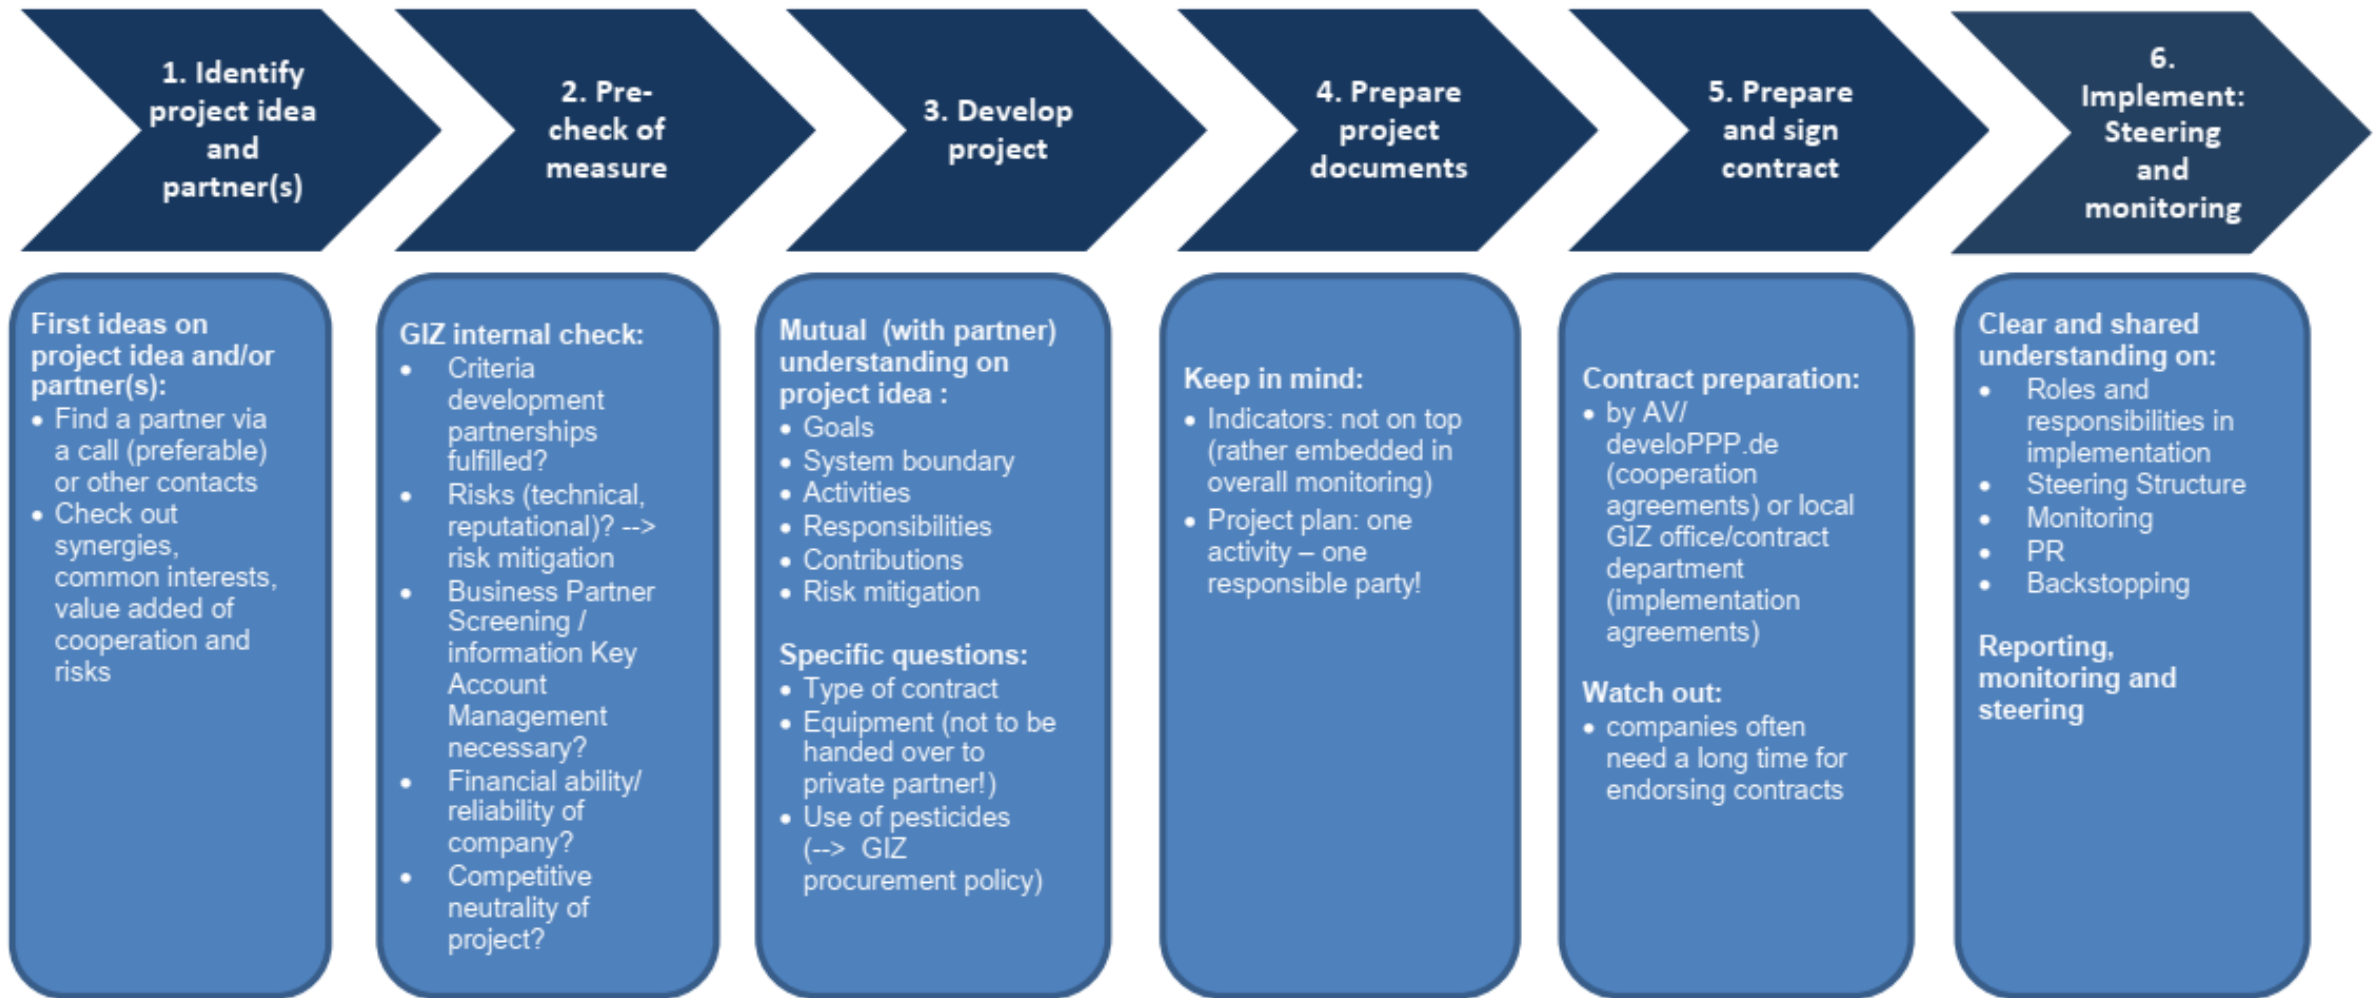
1. Identify project idea and partner(s)

2. Pre-check of measure

3. Develop project

4. Prepare project documents

5. Prepare and sign contract

6. Implement: Steering and monitoring

First ideas on project idea and/or partner(s):
- Find a partner via a call (preferable) or other contacts
- Check out synergies, common interests, value added of cooperation and risks

GIZ internal check:
- Criteria development partnerships fulfilled?
- Risks (technical, reputational)? --> risk mitigation
- Business Partner Screening / information Key Account Management necessary?
- Financial ability/ reliability of company?
- Competitive neutrality of project?

Mutual (with partner) understanding on project idea :
- Goals
- System boundary
- Activities
- Responsibilities
- Contributions
- Risk mitigation

Specific questions:
- Type of contract
- Equipment (not to be handed over to private partner!)
- Use of pesticides (--> GIZ procurement policy)

Keep in mind:
- Indicators: not on top (rather embedded in overall monitoring)
- Project plan: one activity – one responsible party!

Contract preparation:
- by AV/ develoPPP.de (cooperation agreements) or local GIZ office/contract department (implementation agreements)

Watch out:
- companies often need a long time for endorsing contracts

Clear and shared understanding on:
- Roles and responsibilities in implementation
- Steering Structure
- Monitoring
- PR
- Backstopping

Reporting, monitoring and steering